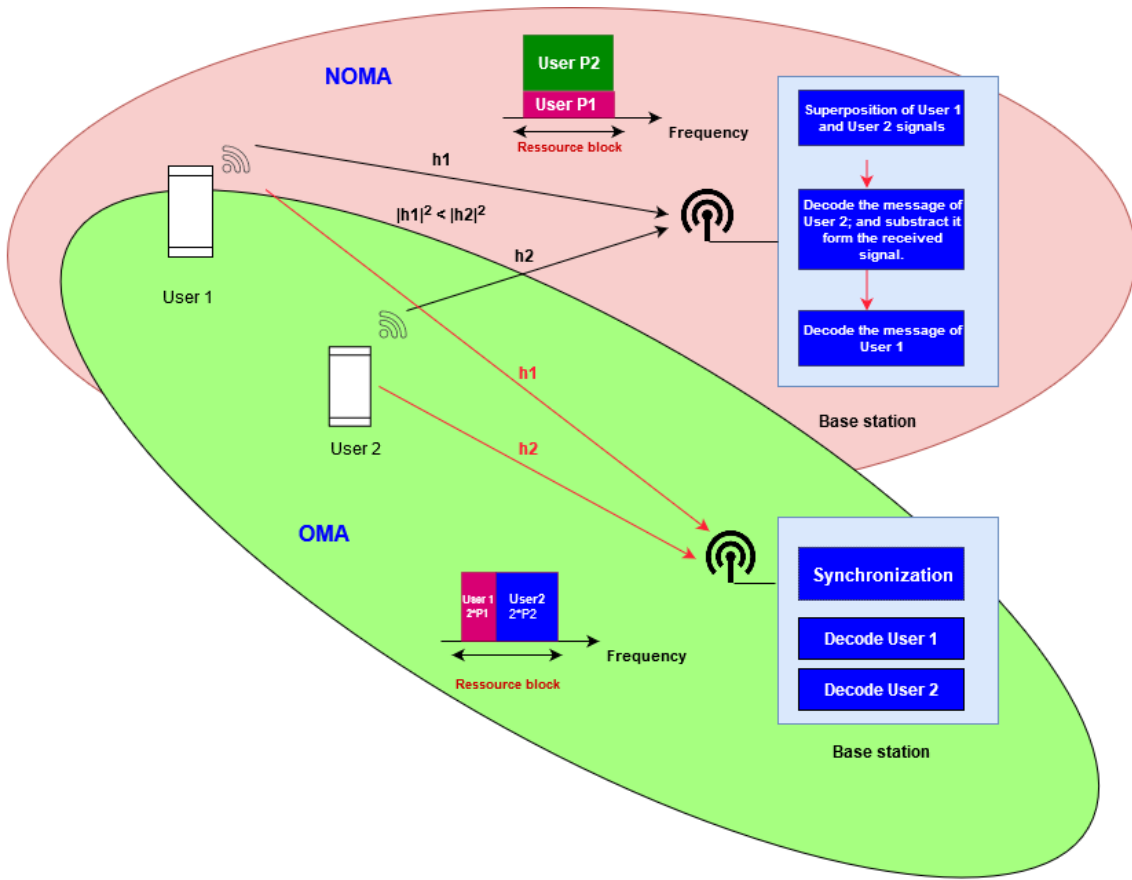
NOMA

User P2

User P1

Frequency

Ressource block

h1

$|h1|^2 < |h2|^2$

h2

User 1

User 2

Superposition of User 1 and User 2 signals

Decode the message of User 2; and substract it form the received signal.

Decode the message of User 1

Base station

h1

h2

OMA

User 1 2*P1

User2 2*P2

Frequency

Ressource block

Synchronization

Decode User 1

Decode User 2

Base station